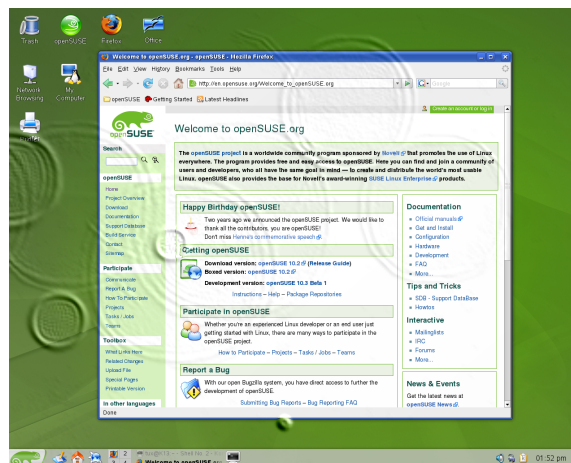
Trash
openSUSE
Firefox
Office
Network Browsing
My Computer
Printer

Welcome to openSUSE.org - openSUSE.org - Mozilla Firefox
File Edit View History Bookmarks Tools Help
http://en.opensuse.org/Welcome_to_openSUSE.org
Google
openSUSE Getting Started Latest Headlines
Create an account or log in

openSUSE
Welcome to openSUSE.org

Search

openSUSE
Home
Project Overview
Download
Documentation
Support Database
Build Service
Contact
Sitemap

Participate
Contribute
Report a Bug
How To Participate
Projects
Tasks / Jobs
Teams

Toolbox
What Links Here
Related Changes
Upload File
Special Pages
Printable Version

In other languages

The openSUSE project is a worldwide community program sponsored by Novell that promotes the use of Linux everywhere. The program provides free and easy access to openSUSE. Here you can find and join a community of users and developers, who all have the same goal in mind — to create and distribute the world's most usable Linux. openSUSE also provides the base for Novell's award-winning SUSE Linux Enterprise products.

Happy Birthday openSUSE!
Two years ago we announced the openSUSE project. We would like to thank all the contributors, you are openSUSE!
Don't miss Hanna's commemorative speech

Getting openSUSE
Download version: openSUSE 10.2 (Release Guide)
Boxed version: openSUSE 10.2
Development version: openSUSE 10.3 Beta 1
Instructions – Help – Package Repositories

Participate in openSUSE
Whether you're an experienced Linux developer or an end user just getting started with Linux, there are many ways to participate in the openSUSE project.
How to Participate – Projects – Tasks / Jobs – Teams

Report a Bug
With our open Bugzilla system, you have direct access to further the development of openSUSE.
Submitting Bug Reports – Bug Reporting FAQ

Documentation
Official manuals
Get and Install
Configuration
Hardware
Development
FAQ
More...

Tips and Tricks
SDB - Support Database
Howtos
More...

Interactive
Mailinglists
IRC
Forums
More...

News & Events
Get the latest news at openSUSE News

Done

2
Welcome to openSUSE.org
01:52 pm